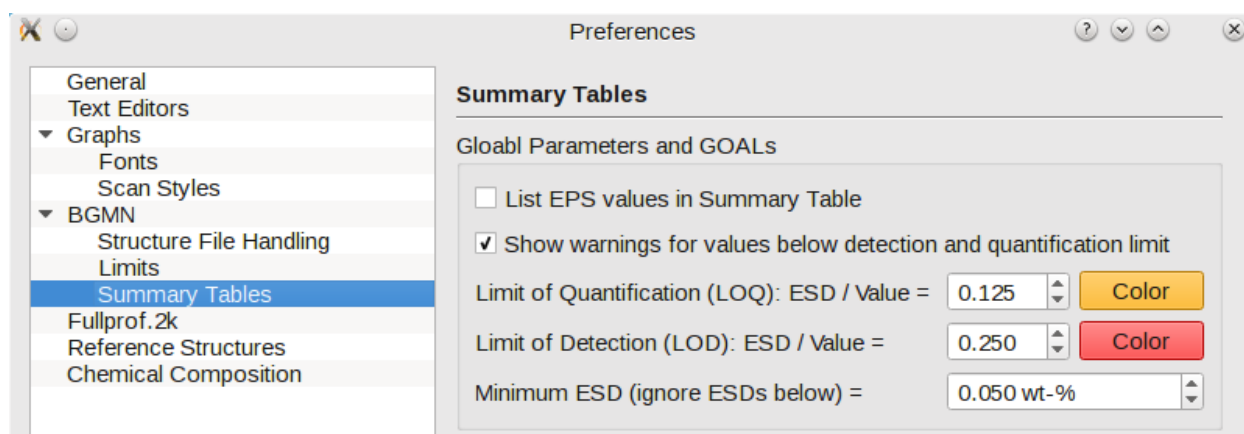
Preferences

General
Text Editors
Graphs
Fonts
Scan Styles
BGMN
Structure File Handling
Limits
Summary Tables
Fullprof.2k
Reference Structures
Chemical Composition

Summary Tables

Gloabl Parameters and GOALs

List EPS values in Summary Table

✓ Show warnings for values below detection and quantification limit

Limit of Quantification (LOQ): ESD / Value = 0.125 Color

Limit of Detection (LOD): ESD / Value = 0.250 Color

Minimum ESD (ignore ESDs below) = 0.050 wt-%